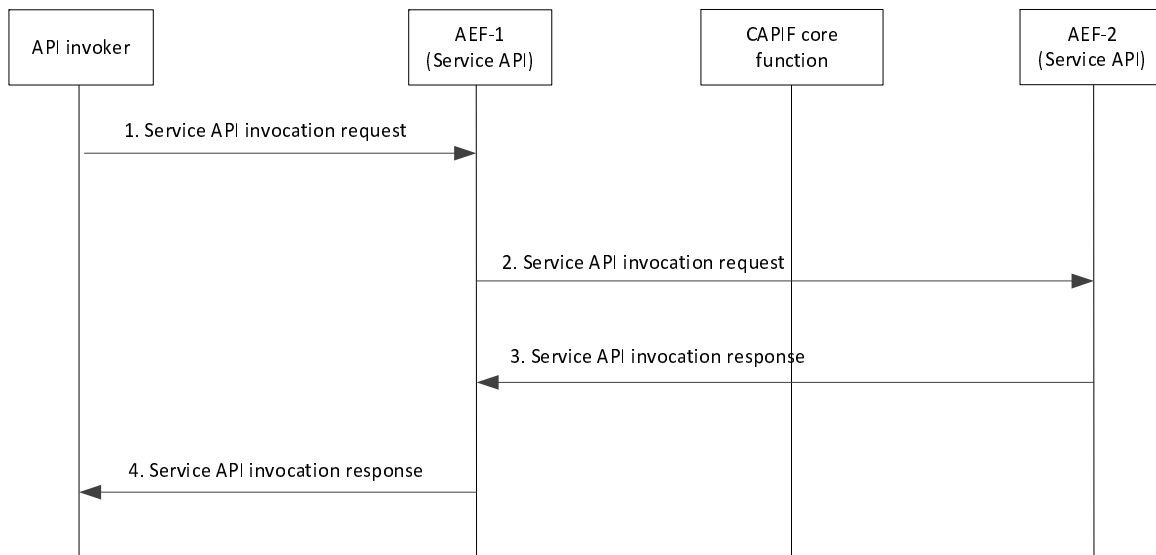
API invoker

AEF-1
(Service API)

CAPIF core
function

AEF-2
(Service API)

1. Service API invocation request

2. Service API invocation request

3. Service API invocation response

4. Service API invocation response